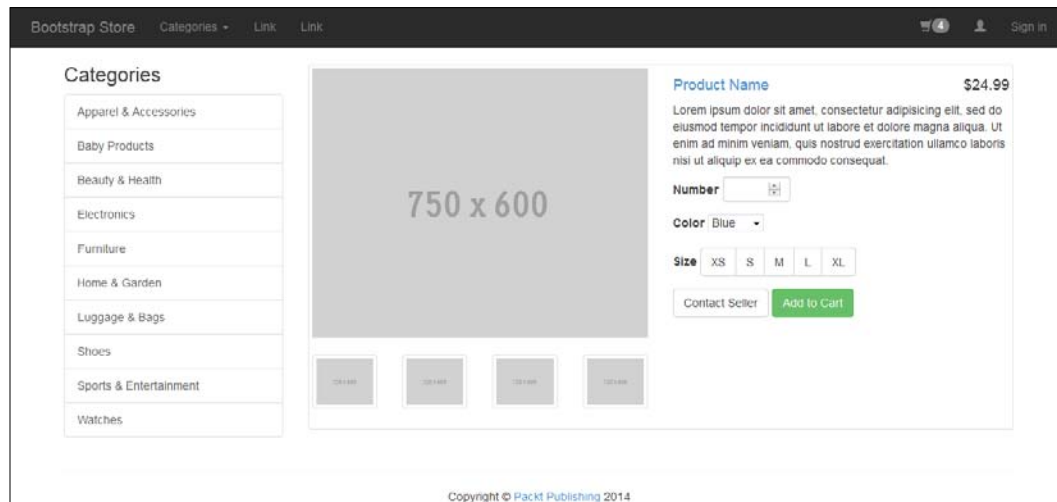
Bootstrap Store Categories Link Link 4 Sign in

Categories

Apparel & Accessories
Baby Products
Beauty & Health
Electronics
Furniture
Home & Garden
Luggage & Bags
Shoes
Sports & Entertainment
Watches

750 x 600

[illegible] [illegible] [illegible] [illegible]

Product Name $24.99

Lorem ipsum dolor sit amet, consectetur adipisicing elit, sed do eiusmod tempor incididunt ut labore et dolore magna aliqua. Ut enim ad minim veniam, quis nostrud exercitation ullamco laboris nisi ut aliquip ex ea commodo consequat.

Number

Color Blue

Size XS S M L XL

Contact Seller Add to Cart

Copyright © Packt Publishing 2014